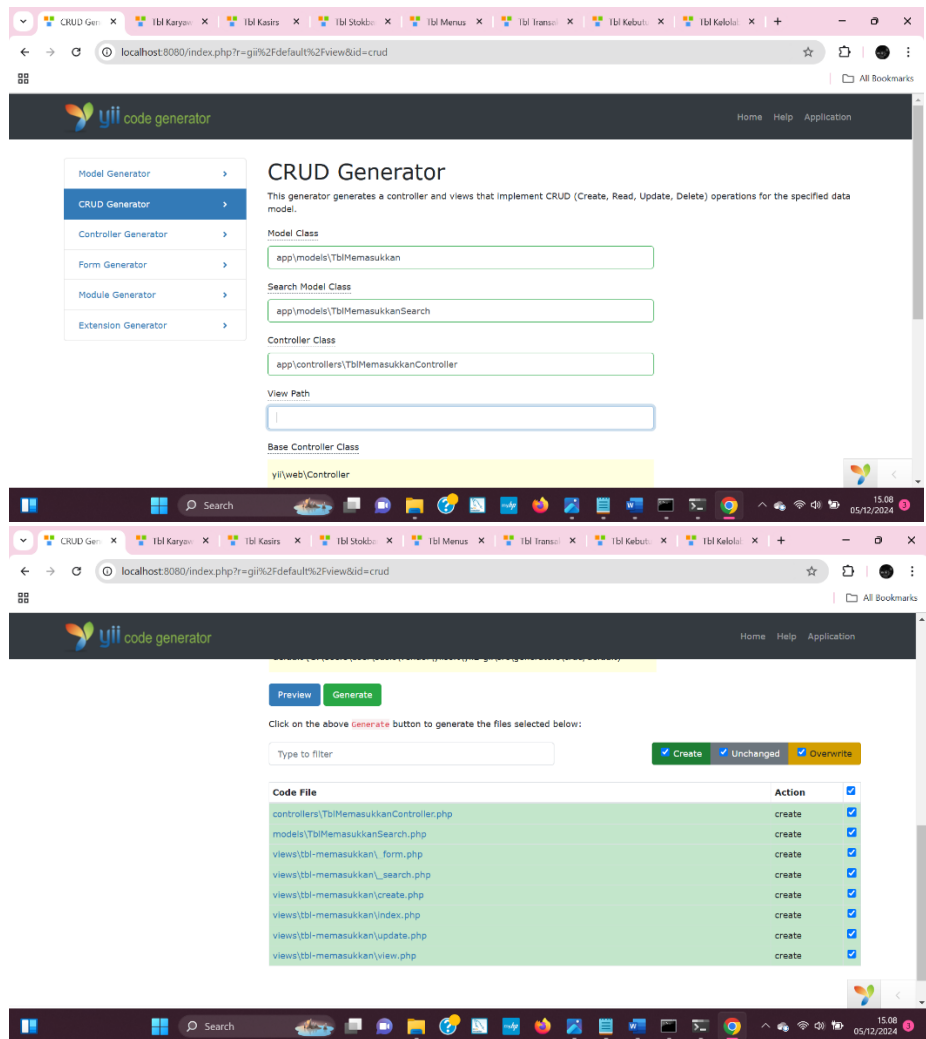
CRUD Gen | Tbl Karyaw | Tbl Kasirs | Tbl Stokb | Tbl Menus | Tbl Transa | Tbl Kebutu | Tbl Kelola

localhost:8080/index.php?r=gii%2Fdefault%2Fview&id=crud

All Bookmarks

yii code generator

Home Help Application

Model Generator
CRUD Generator
Controller Generator
Form Generator
Module Generator
Extension Generator

CRUD Generator

This generator generates a controller and views that implement CRUD (Create, Read, Update, Delete) operations for the specified data model.

Model Class
app\models\TblMemasukkan

Search Model Class
app\models\TblMemasukkanSearch

Controller Class
app\controllers\TblMemasukkanController

View Path

Base Controller Class
yii\web\Controller

Search

15.08
05/12/2024

CRUD Gen | Tbl Karyaw | Tbl Kasirs | Tbl Stokb | Tbl Menus | Tbl Transa | Tbl Kebutu | Tbl Kelola

localhost:8080/index.php?r=gii%2Fdefault%2Fview&id=crud

All Bookmarks

yii code generator

Home Help Application

Preview Generate

Click on the above Generate button to generate the files selected below:

Type to filter

Create Unchanged Overwrite

| Code File | Action | |
|---|---|---|
| controllers\TblMemasukkanController.php | create | |
| models\TblMemasukkanSearch.php | create | |
| views\tbl-memasukkan\_form.php | create | |
| views\tbl-memasukkan\_search.php | create | |
| views\tbl-memasukkan\create.php | create | |
| views\tbl-memasukkan\index.php | create | |
| views\tbl-memasukkan\update.php | create | |
| views\tbl-memasukkan\view.php | create | |

Search

15.08
05/12/2024